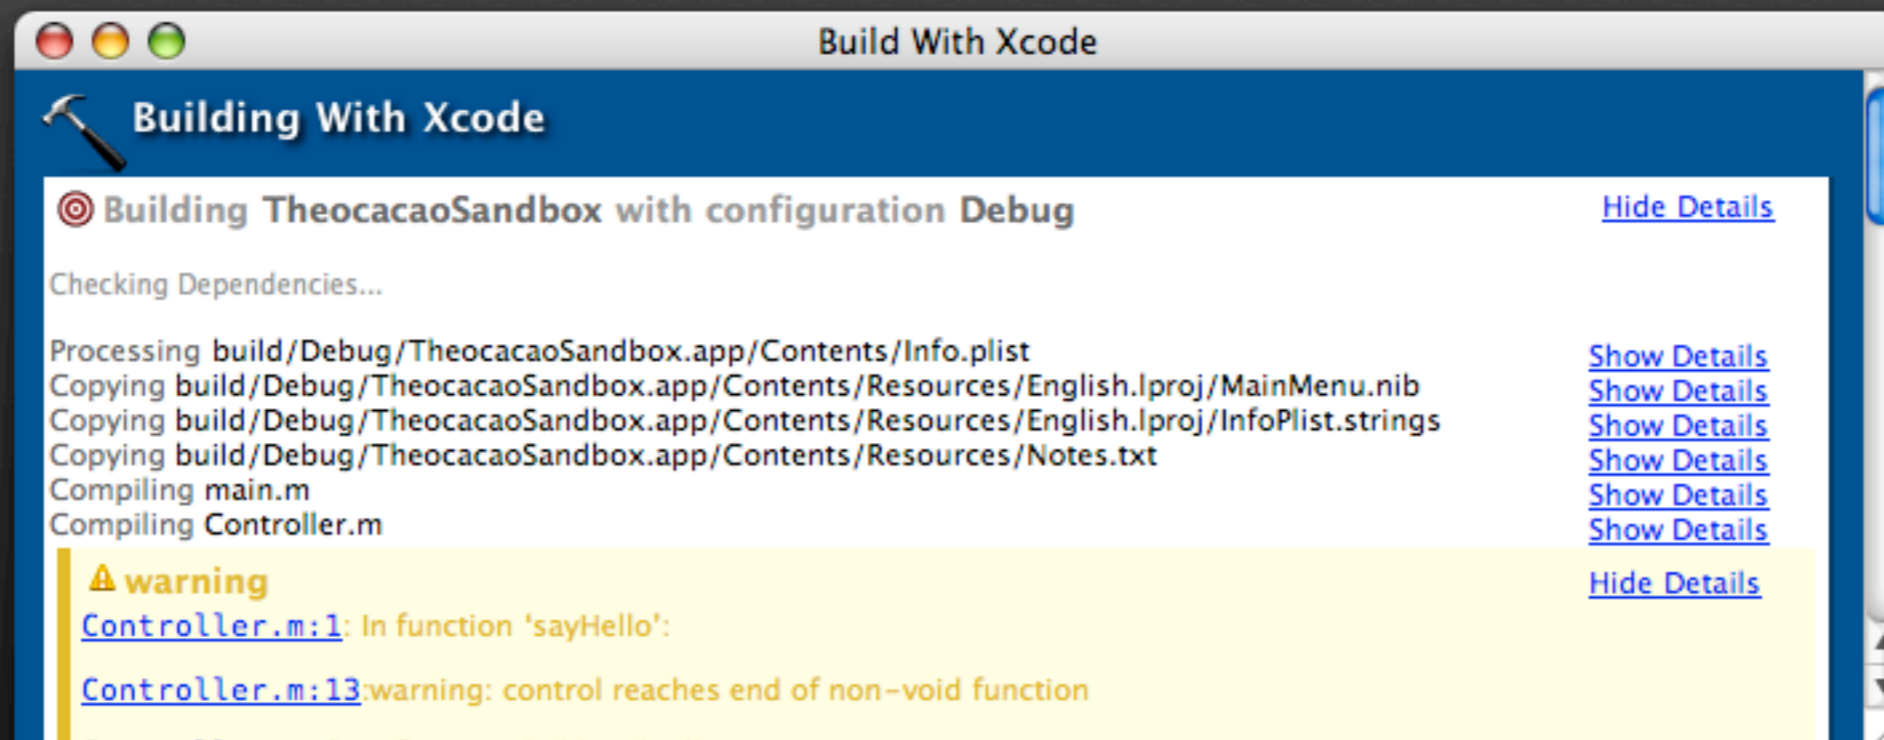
Build With Xcode

Building With Xcode

Building TheocacaoSandbox with configuration Debug

Hide Details

Checking Dependencies...

Processing build/Debug/TheocacaoSandbox.app/Contents/Info.plist Show Details
Copying build/Debug/TheocacaoSandbox.app/Contents/Resources/English.lproj/MainMenu.nib Show Details
Copying build/Debug/TheocacaoSandbox.app/Contents/Resources/English.lproj/InfoPlist.strings Show Details
Copying build/Debug/TheocacaoSandbox.app/Contents/Resources/Notes.txt Show Details
Compiling main.m Show Details
Compiling Controller.m Show Details

warning

Hide Details

Controller.m:1: In function 'sayHello':

Controller.m:13:warning: control reaches end of non-void function